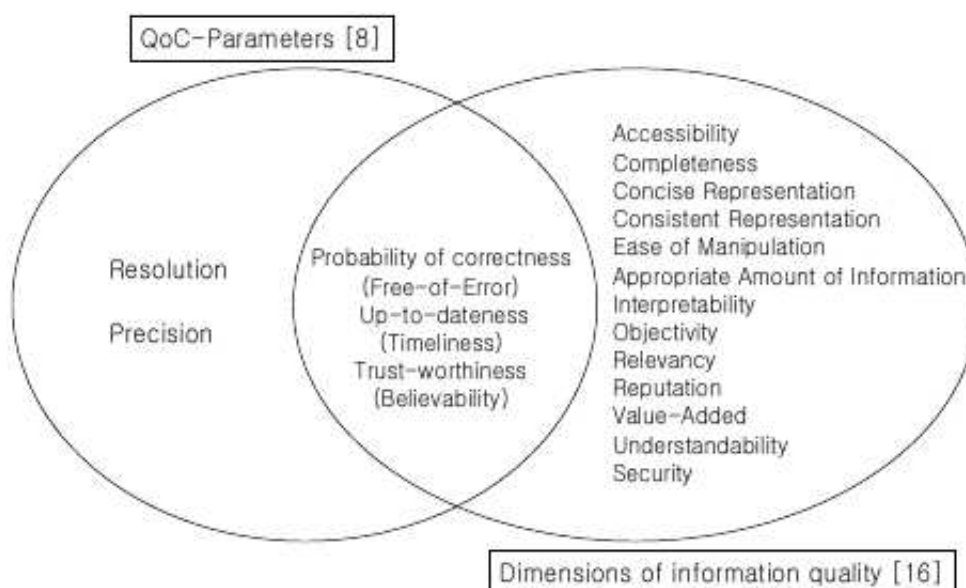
QoC-Parameters [8]

Resolution

Precision

Probability of correctness
(Free-of-Error)
Up-to-dateness
(Timeliness)
Trust-worthiness
(Believability)

Accessibility
Completeness
Concise Representation
Consistent Representation
Ease of Manipulation
Appropriate Amount of Information
Interpretability
Objectivity
Relevancy
Reputation
Value-Added
Understandability
Security

Dimensions of information quality [16]